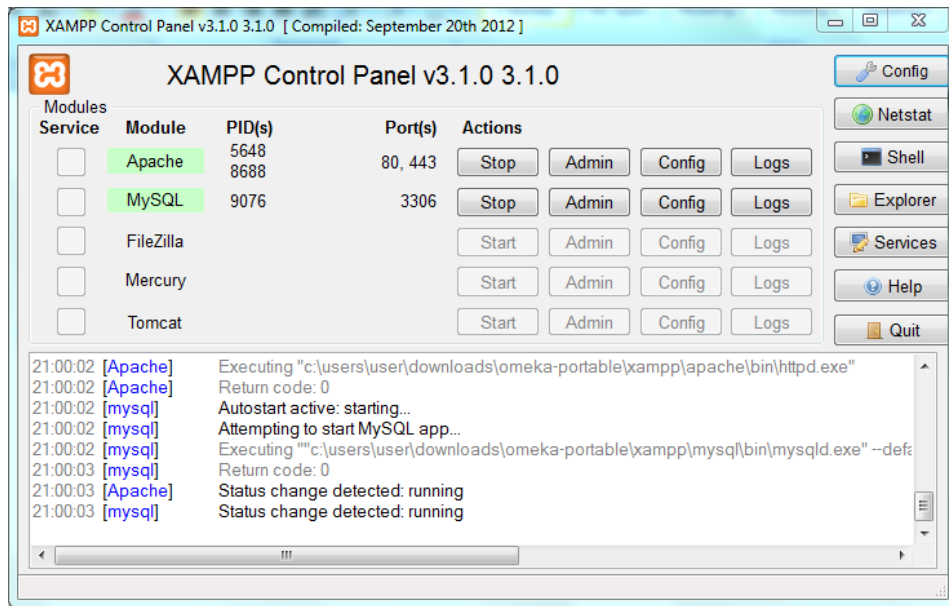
XAMPP Control Panel v3.1.0 3.1.0 [ Compiled: September 20th 2012 ]

XAMPP Control Panel v3.1.0 3.1.0

Config
Netstat
Shell
Explorer
Services
Help
Quit

Modules

| Service | Module | PID(s) | Port(s) | Actions | | | |
|---|---|---|---|---|---|---|---|
| | Apache | 5648 8688 | 80, 443 | Stop | Admin | Config | Logs |
| | MySQL | 9076 | 3306 | Stop | Admin | Config | Logs |
| | FileZilla | | | Start | Admin | Config | Logs |
| | Mercury | | | Start | Admin | Config | Logs |
| | Tomcat | | | Start | Admin | Config | Logs |

21:00:02 [Apache] Executing "c:\users\user\downloads\omeka-portable\xampp\apache\bin\httpd.exe"
21:00:02 [Apache] Return code: 0
21:00:02 [mysql] Autostart active: starting...
21:00:02 [mysql] Attempting to start MySQL app...
21:00:02 [mysql] Executing ""c:\users\user\downloads\omeka-portable\xampp\mysql\bin\mysqld.exe" --defa
21:00:03 [mysql] Return code: 0
21:00:03 [Apache] Status change detected: running
21:00:03 [mysql] Status change detected: running